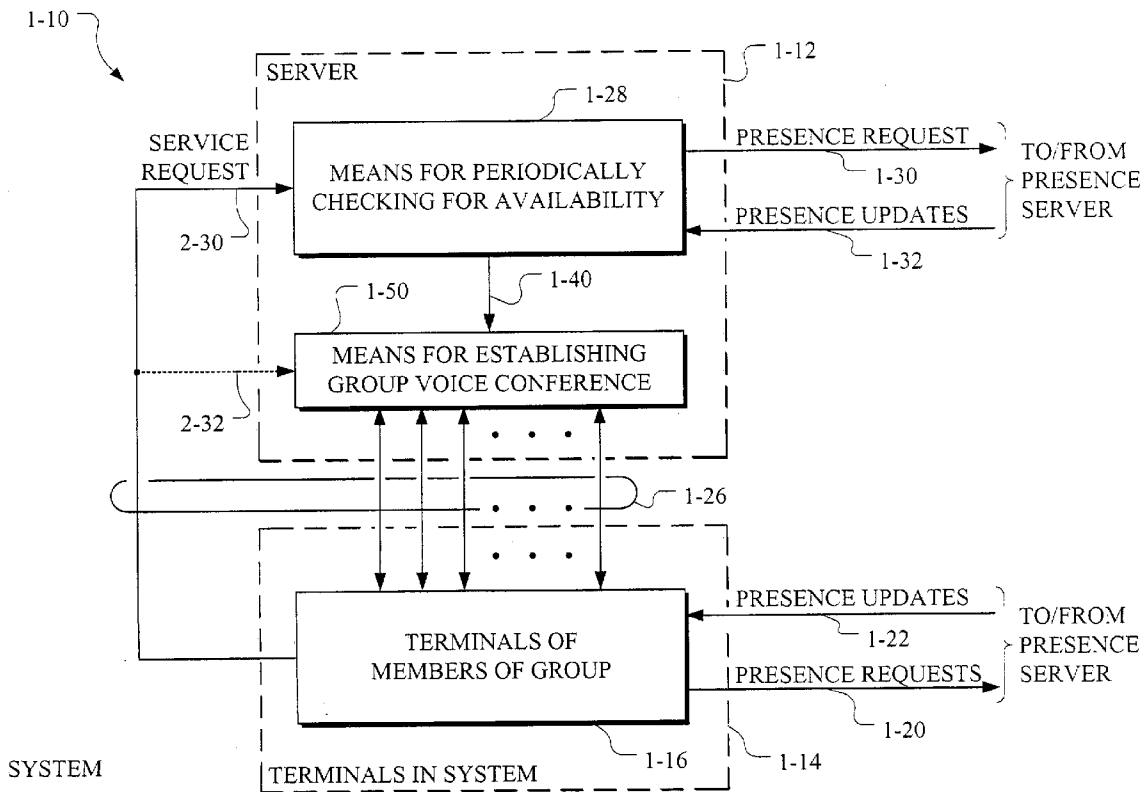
1-10

SERVER

1-12

1-28

SERVICE REQUEST

MEANS FOR PERIODICALLY CHECKING FOR AVAILABILITY

PRESENCE REQUEST

1-30

TO/FROM PRESENCE SERVER

PRESENCE UPDATES

2-30

1-32

1-50

1-40

MEANS FOR ESTABLISHING GROUP VOICE CONFERENCE

2-32

1-26

PRESENCE UPDATES

TO/FROM PRESENCE SERVER

1-22

TERMINALS OF MEMBERS OF GROUP

PRESENCE REQUESTS

1-20

SYSTEM

TERMINALS IN SYSTEM

1-16

1-14